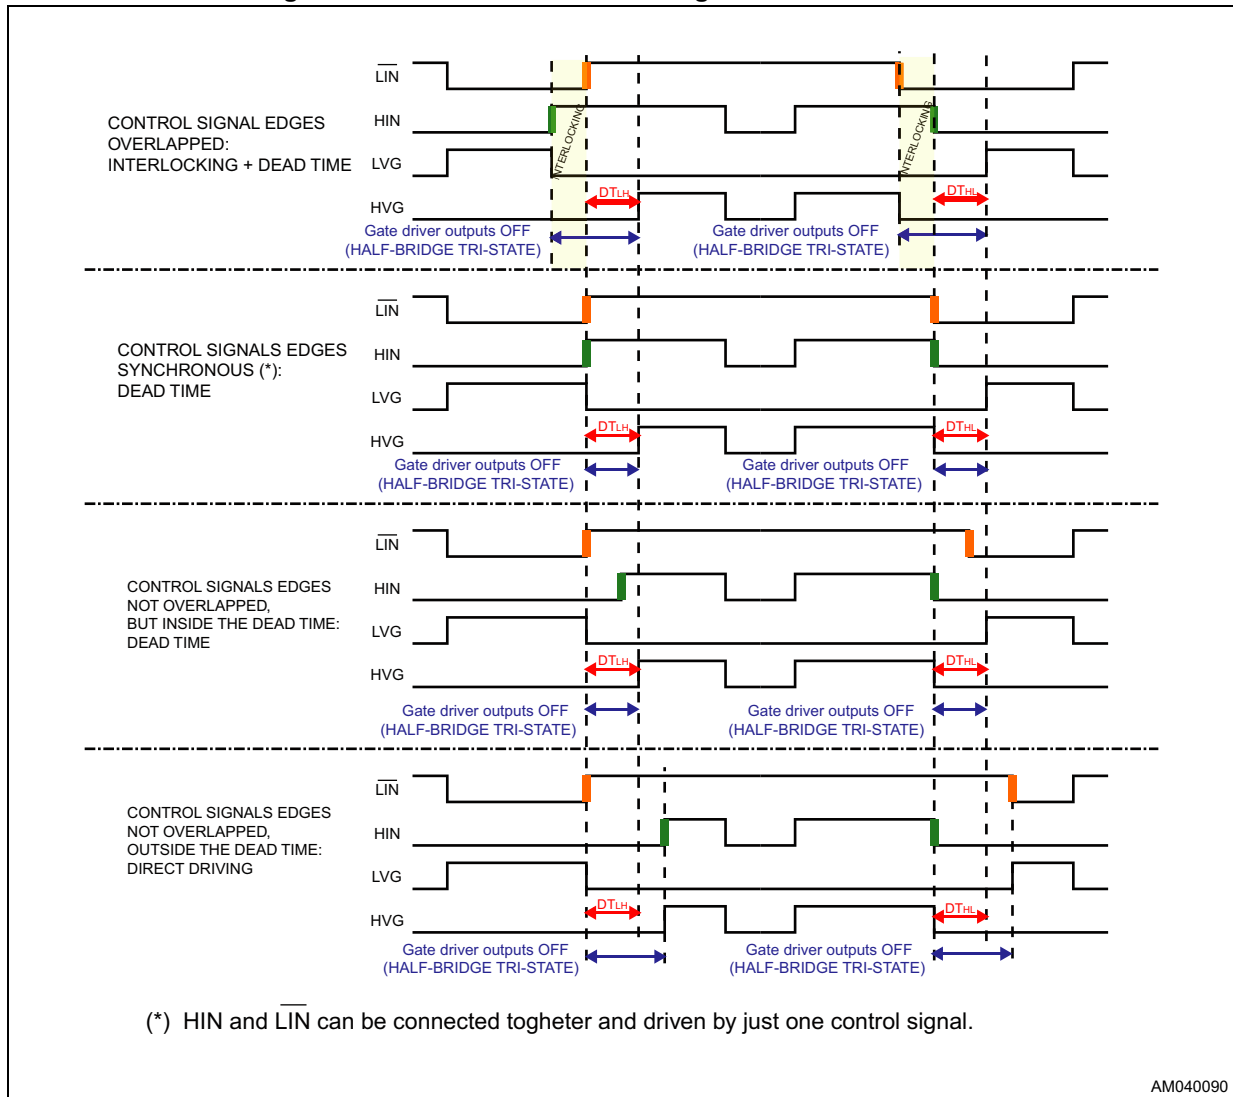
$\overline{LIN}$
HIN
LVG
HVG
CONTROL SIGNAL EDGES OVERLAPPED: INTERLOCKING + DEAD TIME
INTERLOCKING
INTERLOCKING
$DT_{LH}$
$DT_{HL}$
Gate driver outputs OFF (HALF-BRIDGE TRI-STATE)
Gate driver outputs OFF (HALF-BRIDGE TRI-STATE)

$\overline{LIN}$
HIN
LVG
HVG
CONTROL SIGNALS EDGES SYNCHRONOUS (*): DEAD TIME
$DT_{LH}$
$DT_{HL}$
Gate driver outputs OFF (HALF-BRIDGE TRI-STATE)
Gate driver outputs OFF (HALF-BRIDGE TRI-STATE)

$\overline{LIN}$
HIN
LVG
HVG
CONTROL SIGNALS EDGES NOT OVERLAPPED, BUT INSIDE THE DEAD TIME: DEAD TIME
$DT_{LH}$
$DT_{HL}$
Gate driver outputs OFF (HALF-BRIDGE TRI-STATE)
Gate driver outputs OFF (HALF-BRIDGE TRI-STATE)

$\overline{LIN}$
HIN
LVG
HVG
CONTROL SIGNALS EDGES NOT OVERLAPPED, OUTSIDE THE DEAD TIME: DIRECT DRIVING
$DT_{LH}$
$DT_{HL}$
Gate driver outputs OFF (HALF-BRIDGE TRI-STATE)
Gate driver outputs OFF (HALF-BRIDGE TRI-STATE)

(*) HIN and $\overline{LIN}$ can be connected togheter and driven by just one control signal.

AM040090